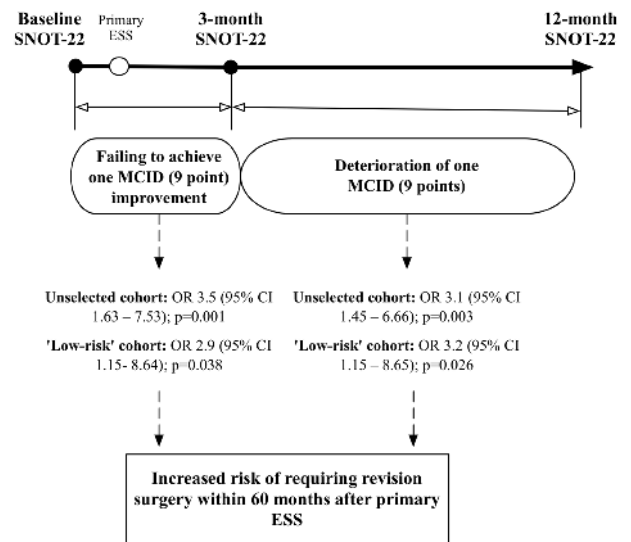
Baseline SNOT-22

Primary ESS

3-month SNOT-22

12-month SNOT-22

Failing to achieve one MCID (9 point) improvement

Deterioration of one MCID (9 points)

**Unselected cohort:** OR 3.5 (95% CI 1.63 – 7.53); p=0.001

**'Low-risk' cohort:** OR 2.9 (95% CI 1.15- 8.64); p=0.038

**Unselected cohort:** OR 3.1 (95% CI 1.45 – 6.66); p=0.003

**'Low-risk' cohort:** OR 3.2 (95% CI 1.15 – 8.65); p=0.026

Increased risk of requiring revision surgery within 60 months after primary ESS